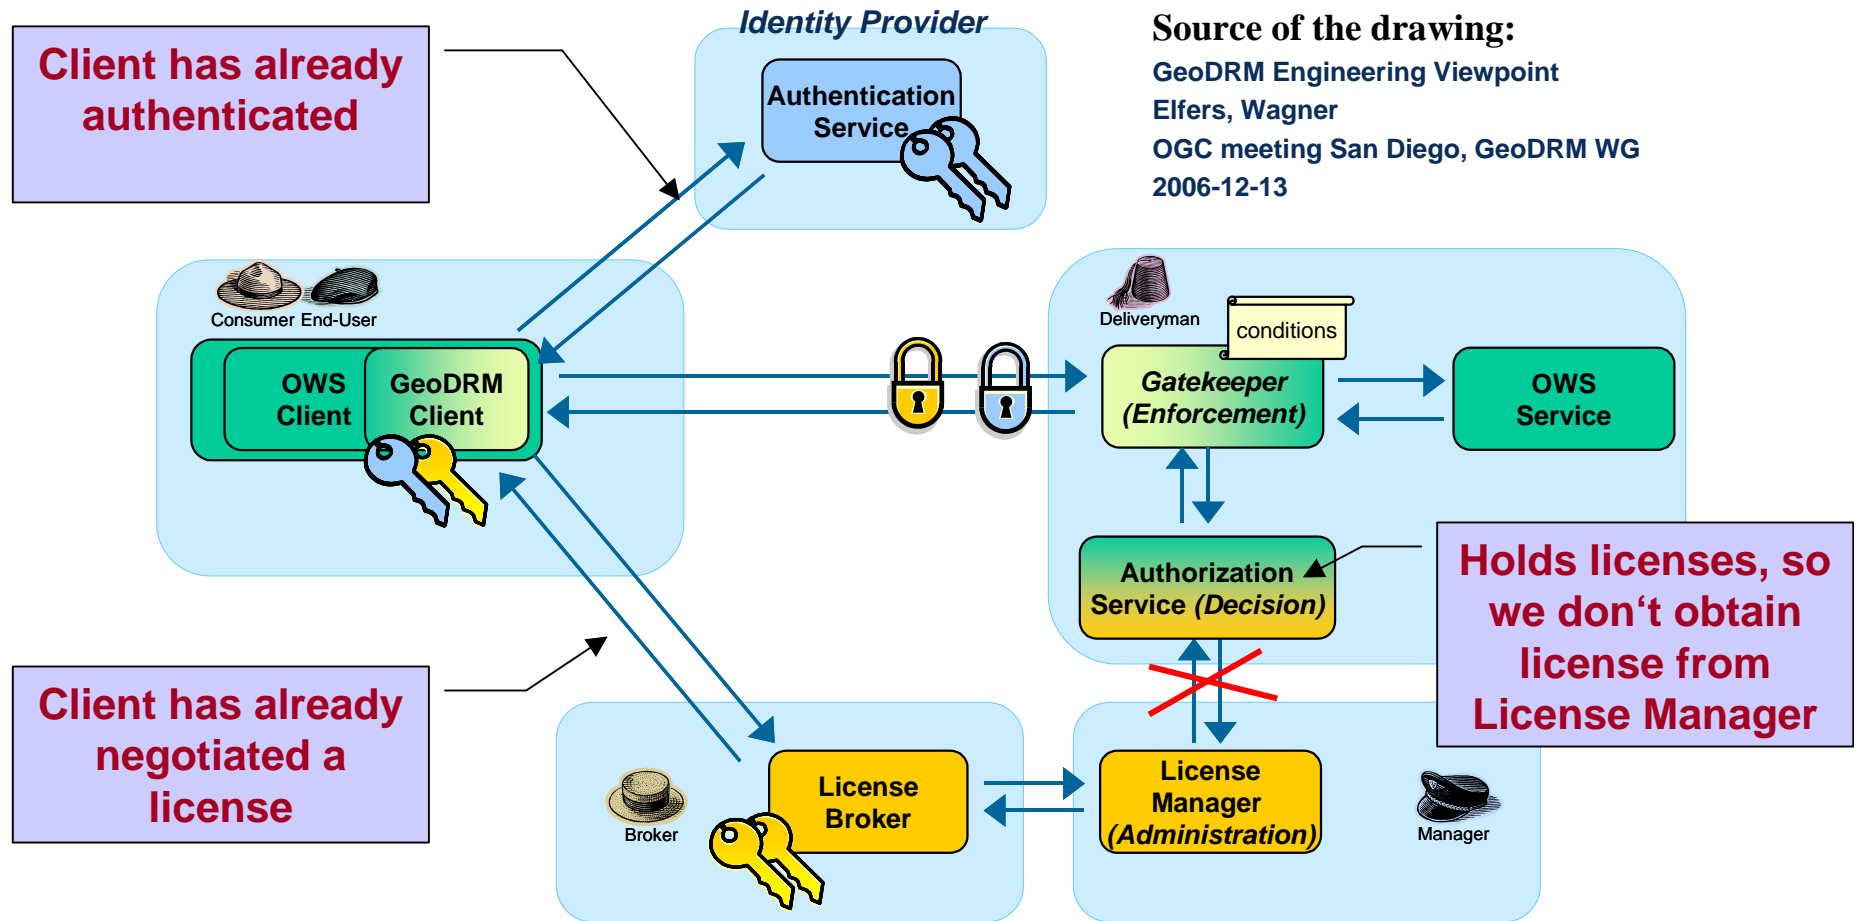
Client has already authenticated

Identity Provider

Authentication Service

Source of the drawing:
GeoDRM Engineering Viewpoint
Elfers, Wagner
OGC meeting San Diego, GeoDRM WG
2006-12-13

Consumer End-User

OWS Client

GeoDRM Client

Deliveryman

conditions

Gatekeeper (Enforcement)

OWS Service

Authorization Service (Decision)

Holds licenses, so we don't obtain license from License Manager

Client has already negotiated a license

Broker

License Broker

License Manager (Administration)

Manager